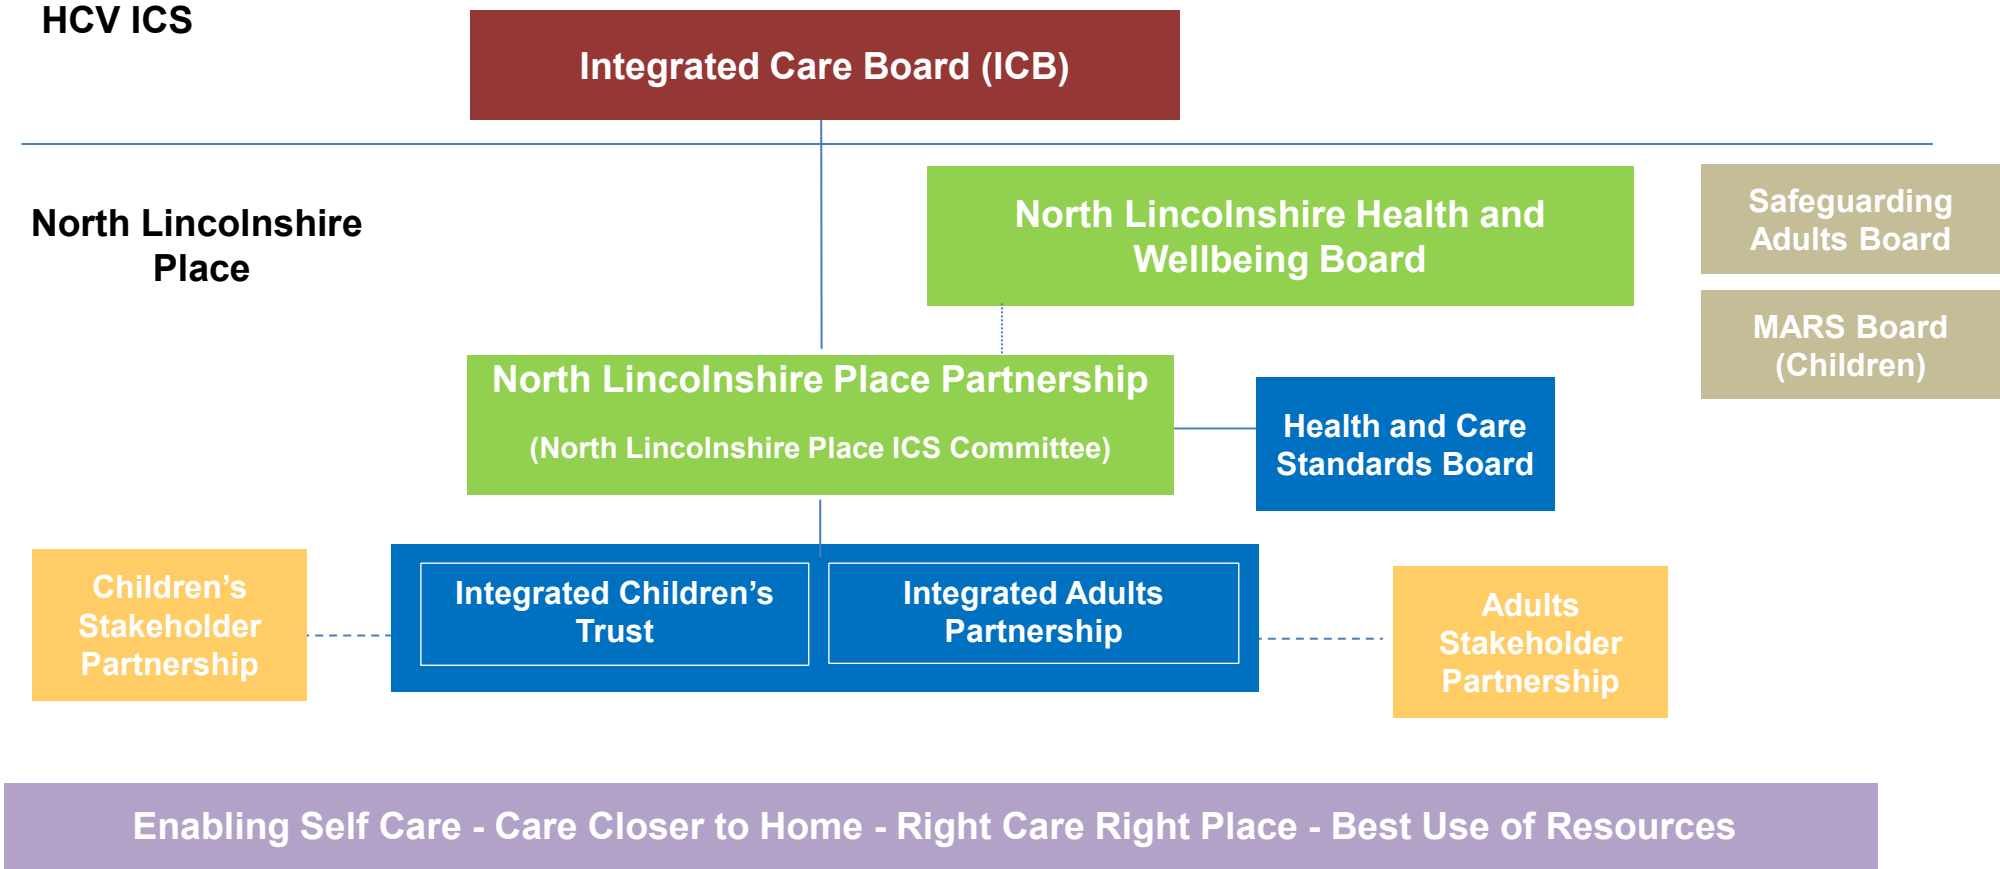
HCV ICS

Integrated Care Board (ICB)

North Lincolnshire Place

North Lincolnshire Health and Wellbeing Board

Safeguarding Adults Board

MARS Board (Children)

North Lincolnshire Place Partnership

(North Lincolnshire Place ICS Committee)

Health and Care Standards Board

Children’s Stakeholder Partnership

Integrated Children’s Trust

Integrated Adults Partnership

Adults Stakeholder Partnership

Enabling Self Care - Care Closer to Home - Right Care Right Place - Best Use of Resources